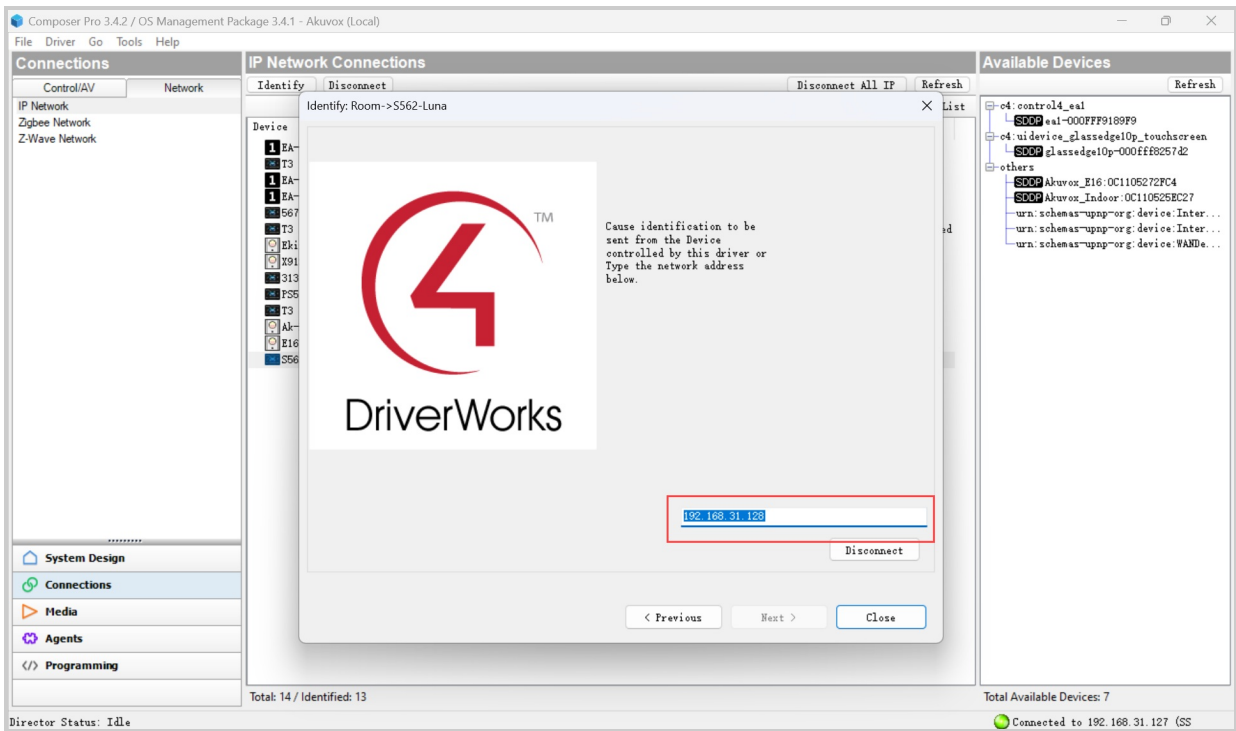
Composer Pro 3.4.2 / OS Management Package 3.4.1 - Akuvox (Local)

File Driver Go Tools Help

Connections

Control/AV Network

IP Network
Zigbee Network
Z-Wave Network

IP Network Connections

Identify Disconnect Disconnect All IP Refresh

List

Device

EA-
T3
EA-
EA-
567
T3
Eki
X91
313
PS5
T3
Ak-
E16
S56

ed

Identify: Room->S562-Luna

TM

DriverWorks

Cause identification to be sent from the Device controlled by this driver or Type the network address below.

192.168.31.128

Disconnect

< Previous Next > Close

Available Devices

Refresh

c4:control4_ea1
SDDP ea1-000FFF9189F9
c4:uidevice_glassedge10p_touchscreen
SDDP glassedge10p-000fff8257d2
others
SDDP Akuvox_E16:0C1105272FC4
SDDP Akuvox_Indoor:0C110525EC27
urn:schemas-upnp-org:device:Inter...
urn:schemas-upnp-org:device:Inter...
urn:schemas-upnp-org:device:WANDe...

System Design
Connections
Media
Agents
Programming

Total: 14 / Identified: 13

Total Available Devices: 7

Director Status: Idle

Connected to 192.168.31.127 (SS